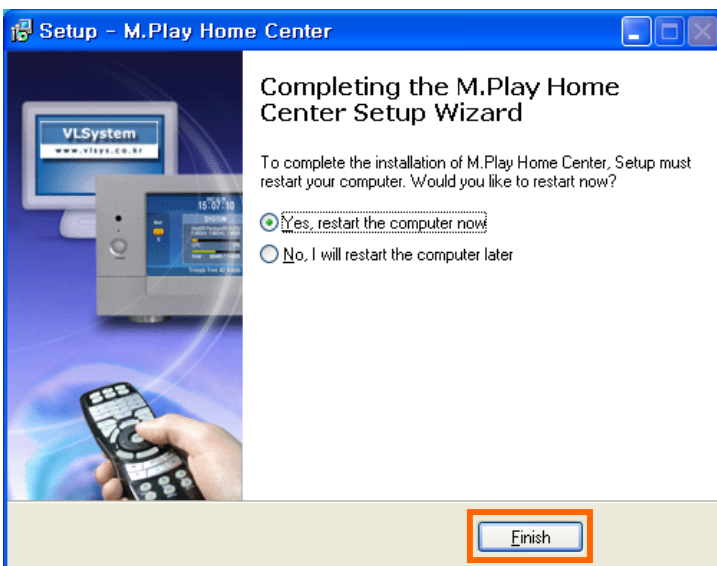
Setup - M.Play Home Center

VLSystem
www.vlsys.co.kr

15:07:10
SYSTEM

Completing the M.Play Home Center Setup Wizard

To complete the installation of M.Play Home Center, Setup must restart your computer. Would you like to restart now?

Yes, restart the computer now

No, I will restart the computer later

Finish